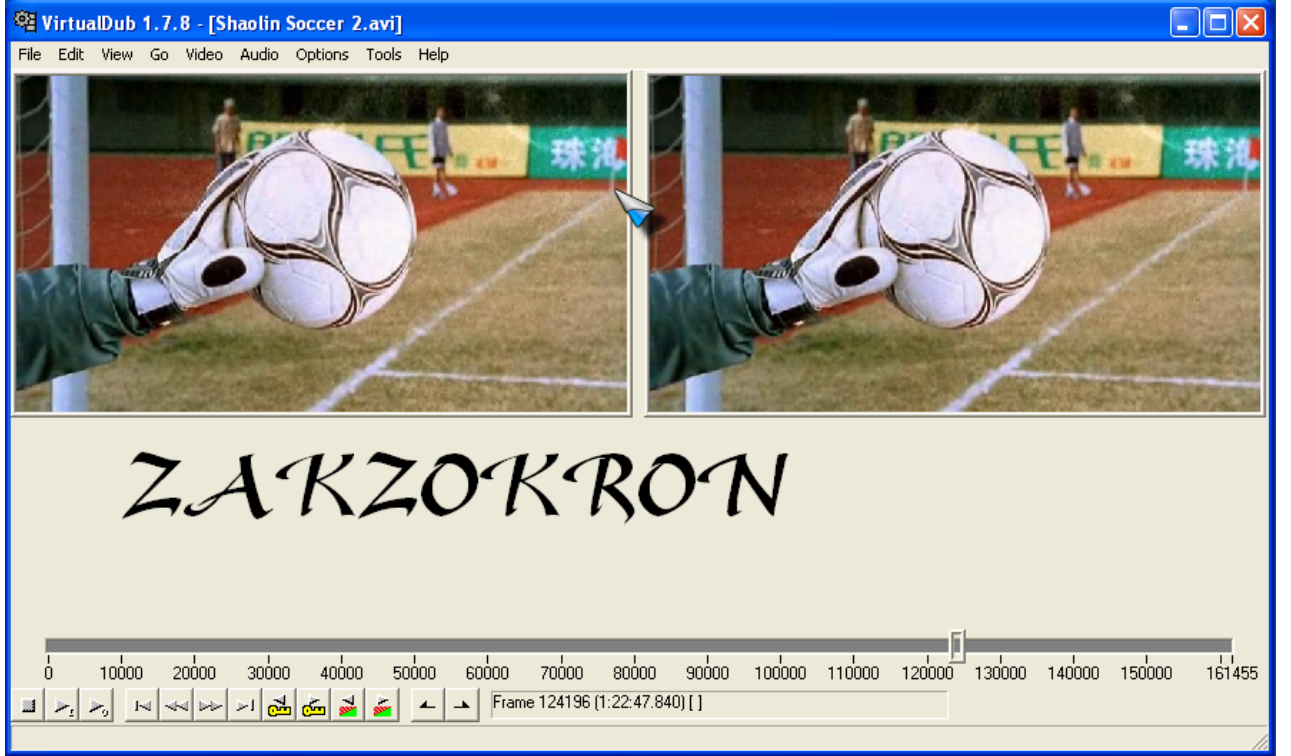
VirtualDub 1.7.8 - [Shaolin Soccer 2.avi]

File Edit View Go Video Audio Options Tools Help

珠池

珠池

ZAKZOKRON

0 10000 20000 30000 40000 50000 60000 70000 80000 90000 100000 110000 120000 130000 140000 150000 161455

Frame 124196 (1:22:47.840) [ ]